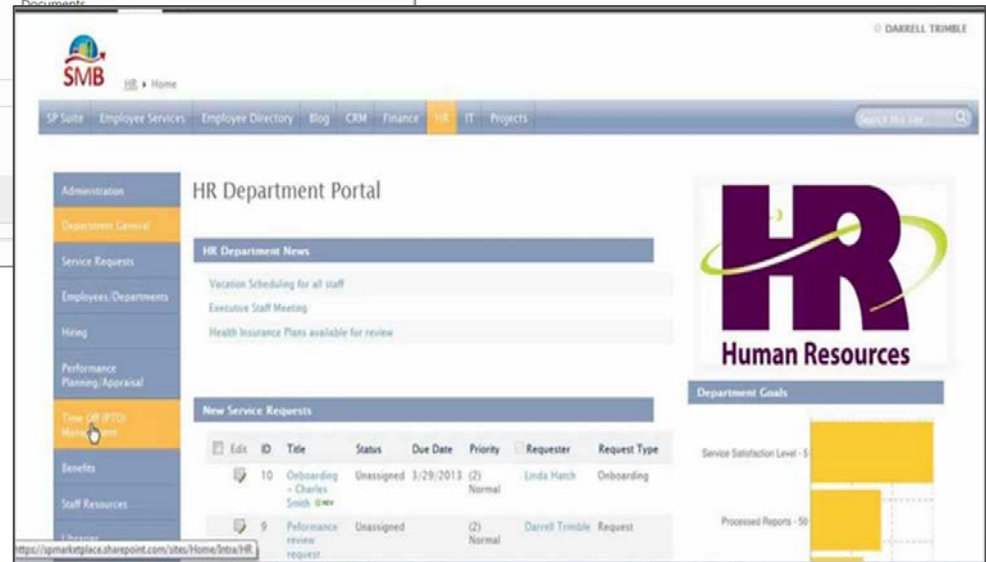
Documents

DARRELL TRIMBLE

SMB

HR ▸ Home

SP Suite Employee Services Employee Directory Blog CRM Finance HR IT Projects

Search this site...

Administration

Department General

Service Requests

Employees/Departments

Hiring

Performance Planning/Appraisal

Time Off (PTO) Management

Benefits

Staff Resources

Libraries

HR Department Portal

HR Department News

Vacation Scheduling for all staff

Executive Staff Meeting

Health Insurance Plans available for review

New Service Requests

| Edit | ID | Title | Status | Due Date | Priority | Requester | Request Type |
|---|---|---|---|---|---|---|---|
| | 10 | Onboarding - Charles Smith NEW | Unassigned | 3/29/2013 | (2) Normal | Linda Hatch | Onboarding |
| | 9 | Peformance review request | Unassigned | | (2) Normal | Darrell Trimble | Request |

HR

Human Resources

Department Goals

Service Satisfaction Level - 5

Processed Reports - 50

https://spmarketplace.sharepoint.com/sites/Home/Intra/HR